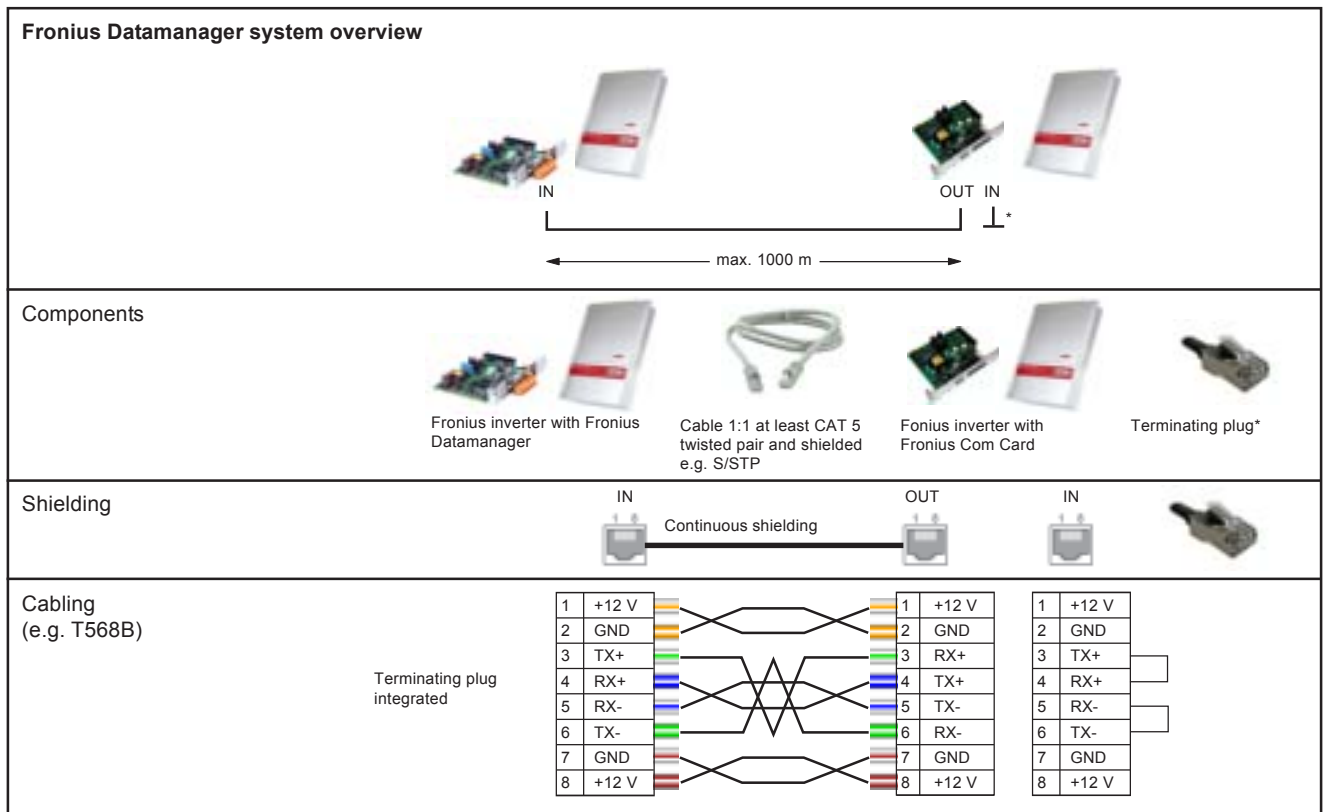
**Fronius Datamanager system overview**

IN

OUT IN

*

max. 1000 m

Components

Fronius inverter with Fronius Datamanager

Cable 1:1 at least CAT 5 twisted pair and shielded e.g. S/STP

Fonius inverter with Fronius Com Card

Terminating plug*

Shielding

IN

Continuous shielding

OUT

IN

Cabling (e.g. T568B)

Terminating plug integrated

| 1 | +12 V |
|---|---|
| 2 | GND |
| 3 | TX+ |
| 4 | RX+ |
| 5 | RX- |
| 6 | TX- |
| 7 | GND |
| 8 | +12 V |

| 1 | +12 V |
|---|---|
| 2 | GND |
| 3 | RX+ |
| 4 | TX+ |
| 5 | TX- |
| 6 | RX- |
| 7 | GND |
| 8 | +12 V |

| 1 | +12 V |
|---|---|
| 2 | GND |
| 3 | TX+ |
| 4 | RX+ |
| 5 | RX- |
| 6 | TX- |
| 7 | GND |
| 8 | +12 V |